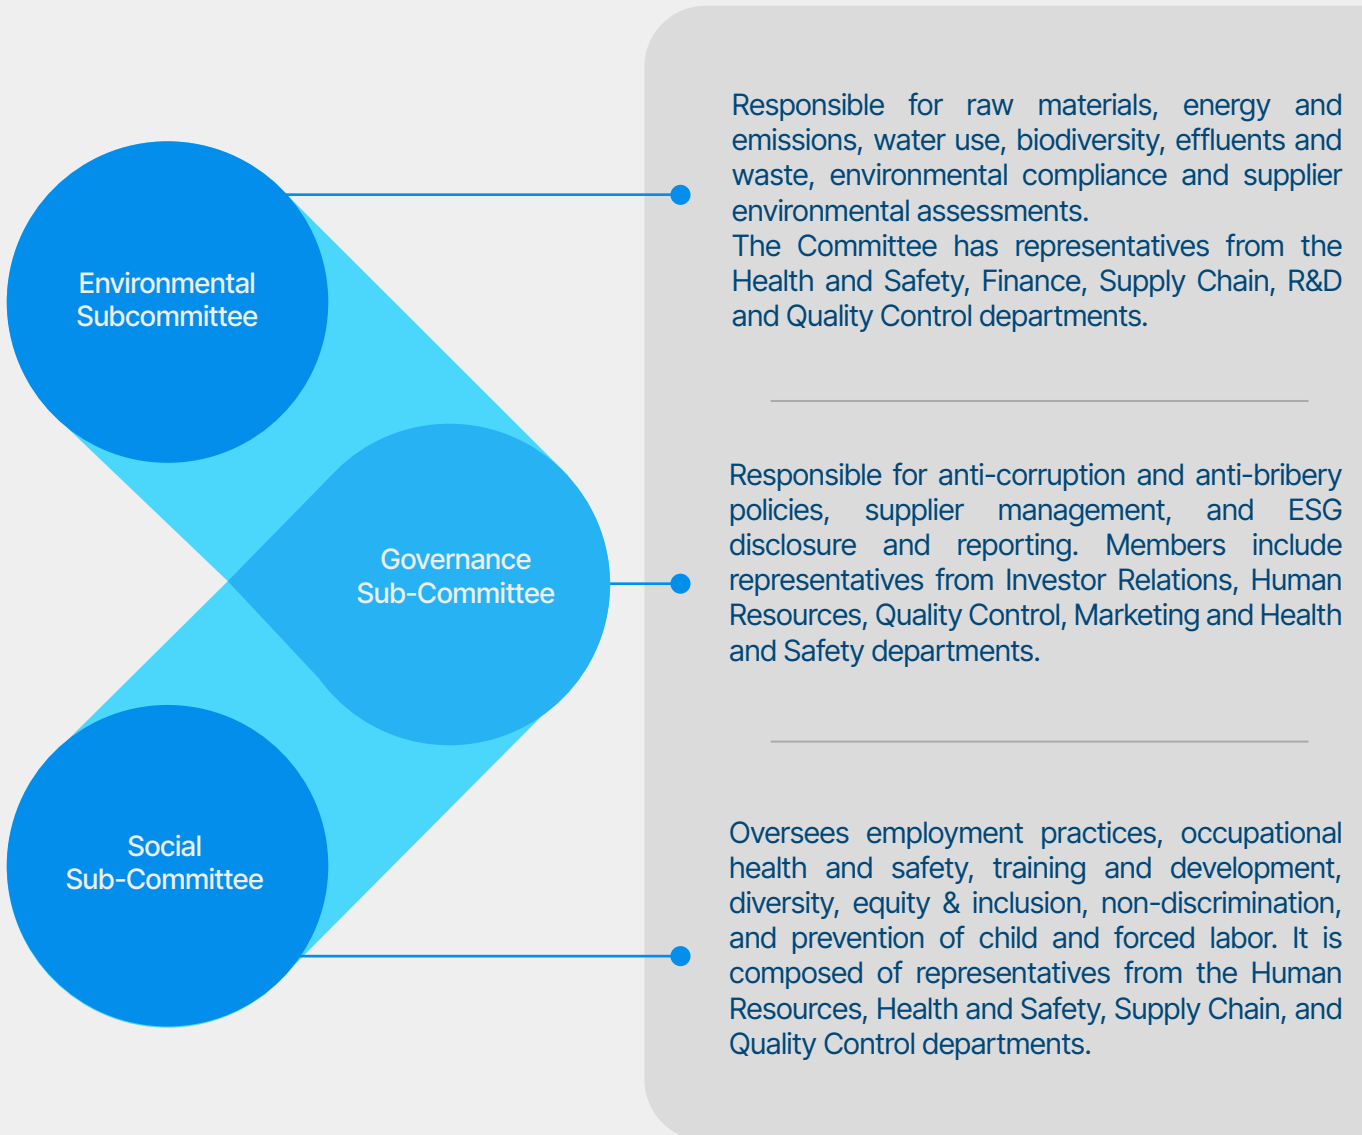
Environmental Subcommittee

Responsible for raw materials, energy and emissions, water use, biodiversity, effluents and waste, environmental compliance and supplier environmental assessments.
The Committee has representatives from the Health and Safety, Finance, Supply Chain, R&D and Quality Control departments.

Governance Sub-Committee

Responsible for anti-corruption and anti-bribery policies, supplier management, and ESG disclosure and reporting. Members include representatives from Investor Relations, Human Resources, Quality Control, Marketing and Health and Safety departments.

Social Sub-Committee

Oversees employment practices, occupational health and safety, training and development, diversity, equity & inclusion, non-discrimination, and prevention of child and forced labor. It is composed of representatives from the Human Resources, Health and Safety, Supply Chain, and Quality Control departments.